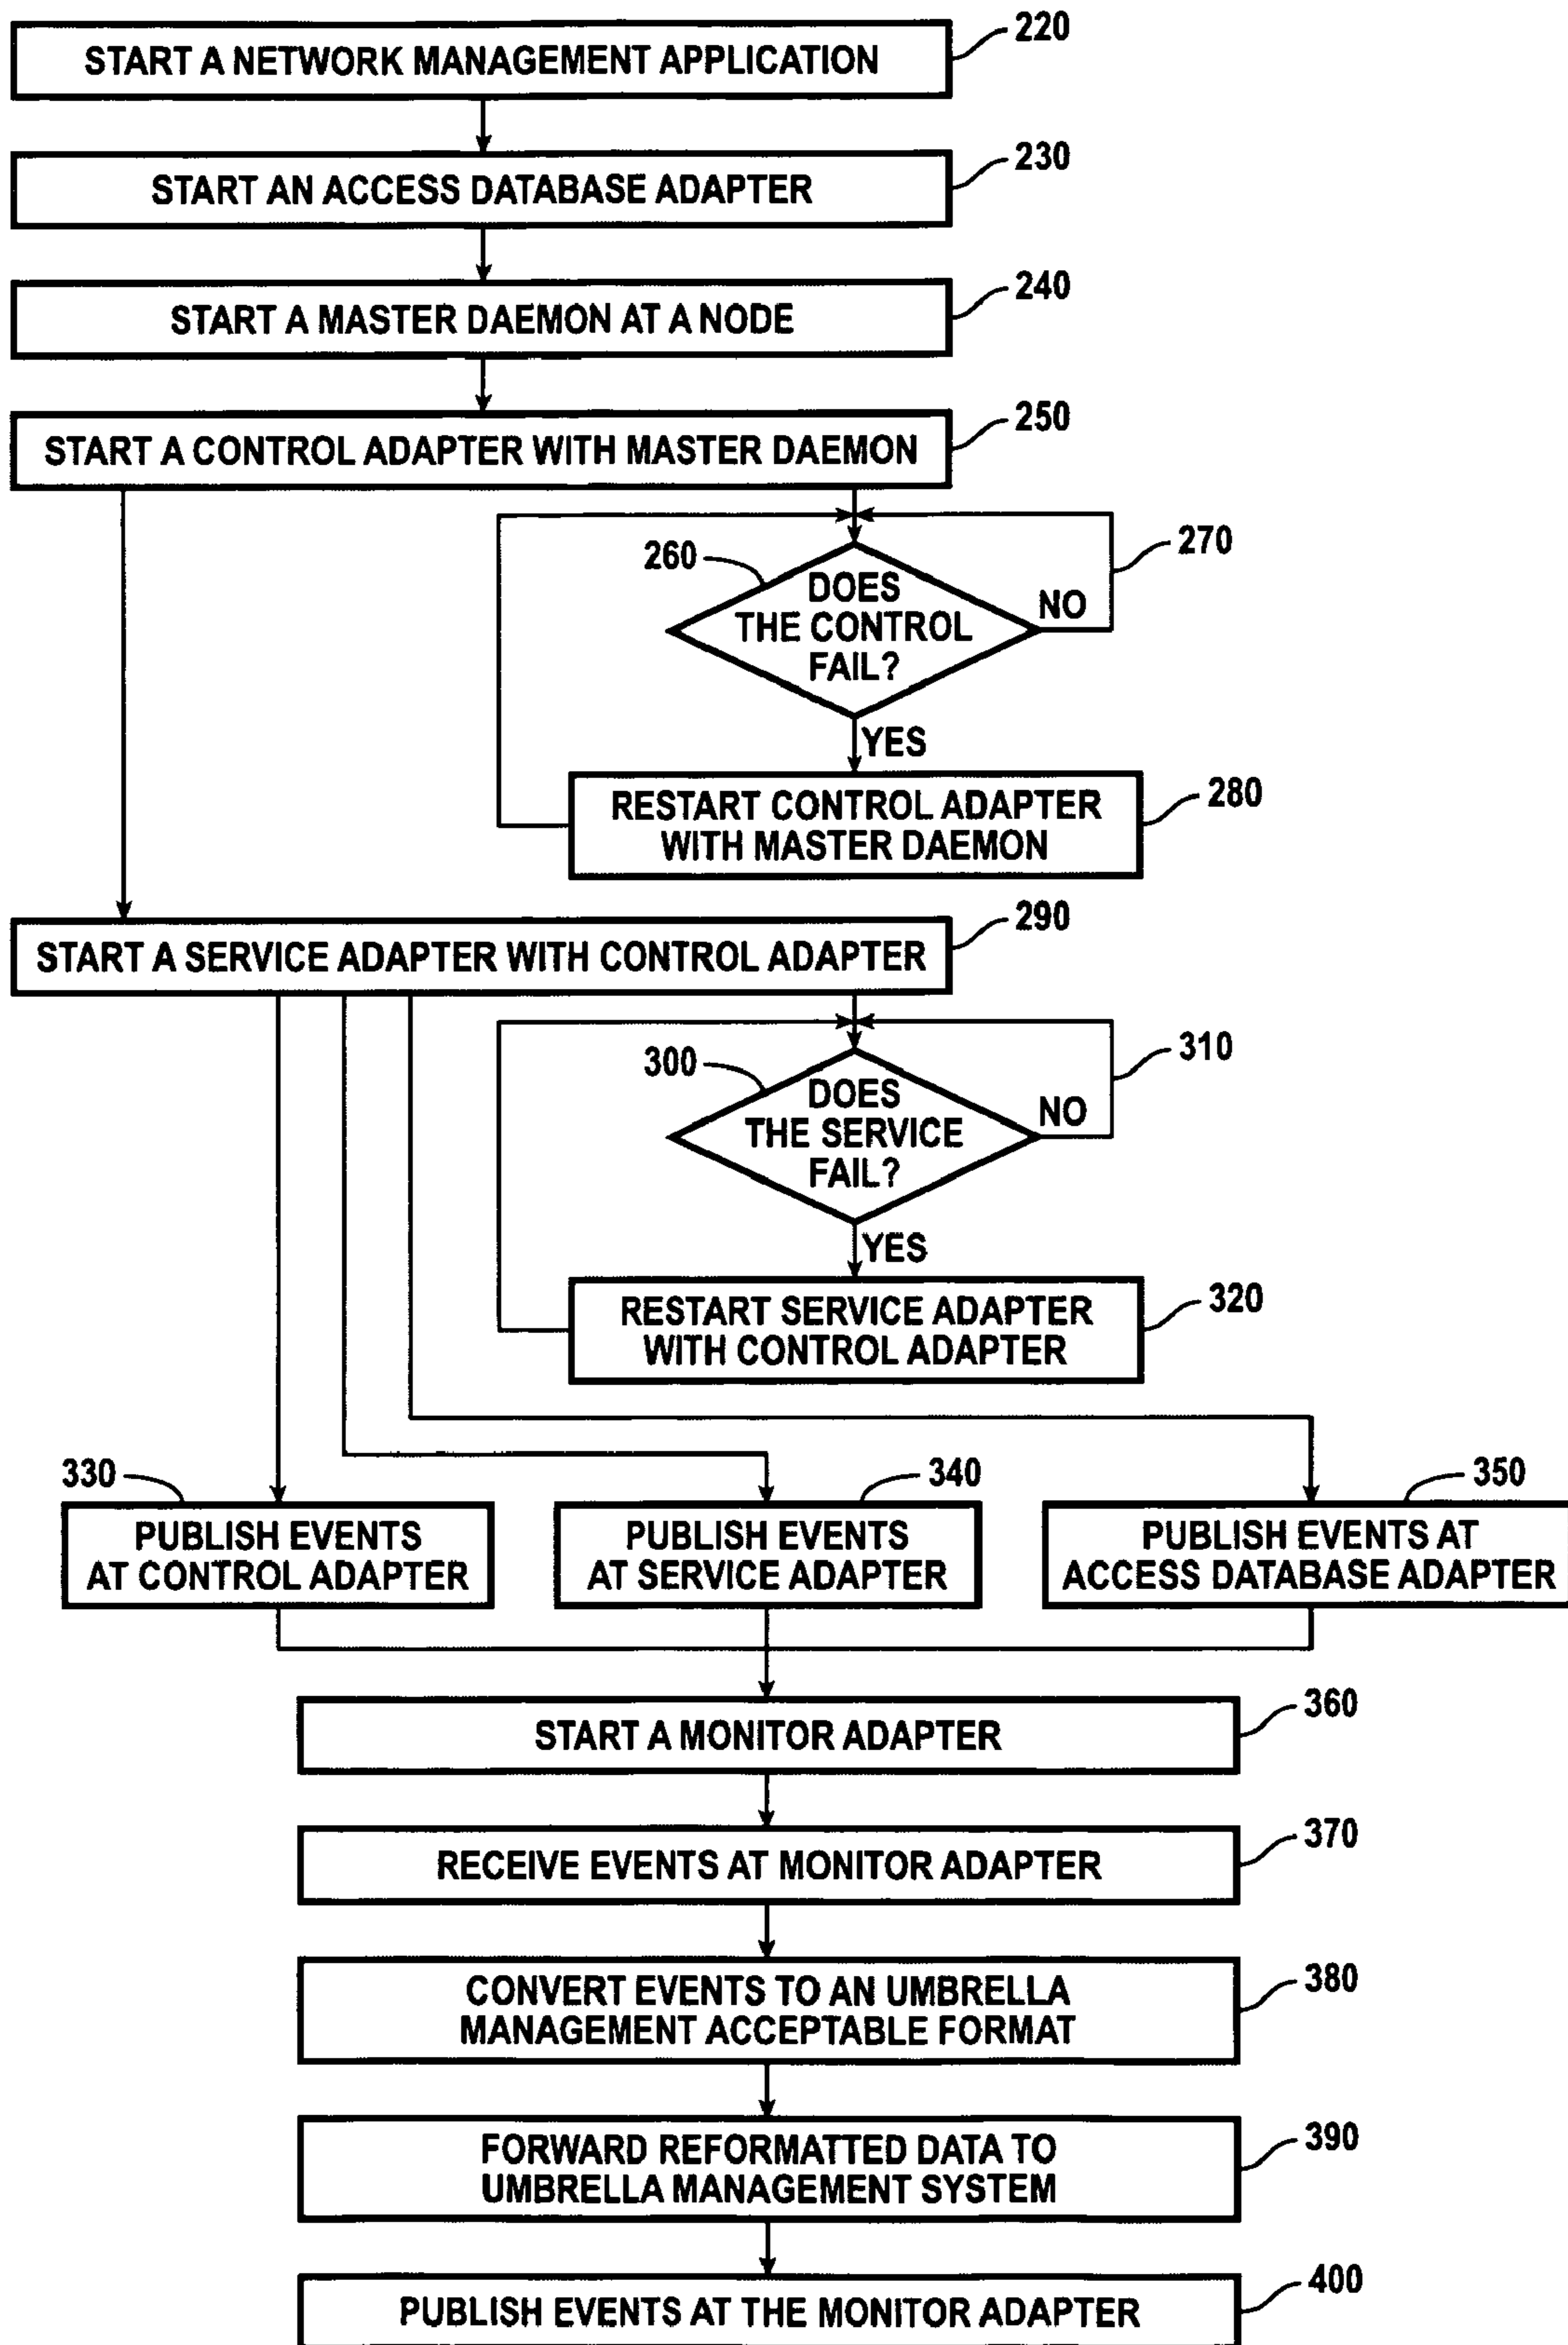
START A NETWORK MANAGEMENT APPLICATION
220

START AN ACCESS DATABASE ADAPTER
230

START A MASTER DAEMON AT A NODE
240

START A CONTROL ADAPTER WITH MASTER DAEMON
250

260
DOES THE CONTROL FAIL?
NO
270
YES

RESTART CONTROL ADAPTER WITH MASTER DAEMON
280

START A SERVICE ADAPTER WITH CONTROL ADAPTER
290

300
DOES THE SERVICE FAIL?
NO
310
YES

RESTART SERVICE ADAPTER WITH CONTROL ADAPTER
320

330
PUBLISH EVENTS AT CONTROL ADAPTER

340
PUBLISH EVENTS AT SERVICE ADAPTER

350
PUBLISH EVENTS AT ACCESS DATABASE ADAPTER

START A MONITOR ADAPTER
360

RECEIVE EVENTS AT MONITOR ADAPTER
370

CONVERT EVENTS TO AN UMBRELLA MANAGEMENT ACCEPTABLE FORMAT
380

FORWARD REFORMATTED DATA TO UMBRELLA MANAGEMENT SYSTEM
390

PUBLISH EVENTS AT THE MONITOR ADAPTER
400